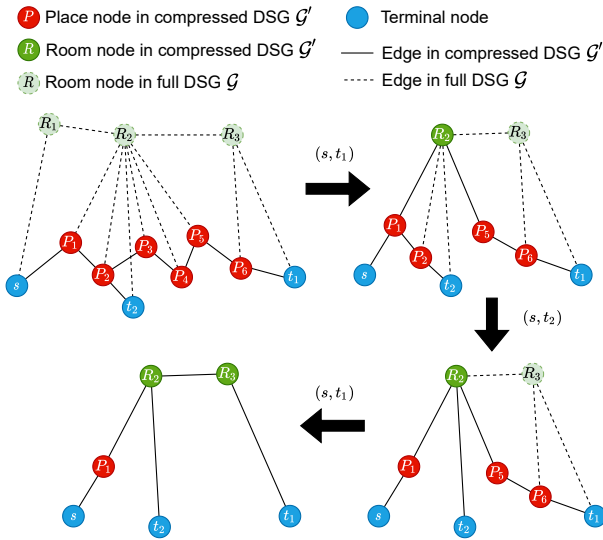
$P$ Place node in compressed DSG $\mathcal{G}'$
$R$ Room node in compressed DSG $\mathcal{G}'$
$R$ Room node in full DSG $\mathcal{G}$
Terminal node
Edge in compressed DSG $\mathcal{G}'$
Edge in full DSG $\mathcal{G}$

$R_1$ $R_2$ $R_3$
$P_1$ $P_2$ $P_3$ $P_4$ $P_5$ $P_6$
$s$ $t_2$ $t_1$

$(s, t_1)$

$R_2$ $R_3$
$P_1$ $P_2$ $P_5$ $P_6$
$s$ $t_2$ $t_1$

$(s, t_2)$

$R_2$ $R_3$
$P_1$ $P_5$ $P_6$
$s$ $t_2$ $t_1$

$(s, t_1)$

$R_2$ $R_3$
$P_1$
$s$ $t_2$ $t_1$